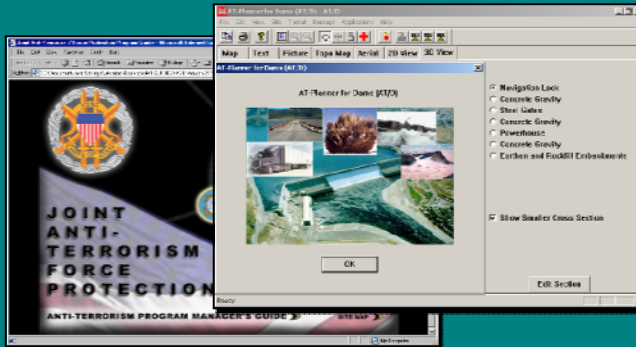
AT-Planner for Dams (AT/D)

Map | Text | Picture | Topo Map | Aerial | 2D View | 3D View

AT-Planner for Dams (AT/D)

AT-Planner for Dams (AT/D)

OK

Navigation Lock
Concrete Gravity
Steel Gates
Concrete Gravity
Powerhouse
Concrete Gravity
Earthen and Rockfill Embankments

Show Smaller Cross Section

Edit Section

Ready

JOINT
ANTI-
TERRORISM
FORCE
PROTECTION

ANTI-TERRORISM PROGRAM MANAGER'S GUIDE

My Computer